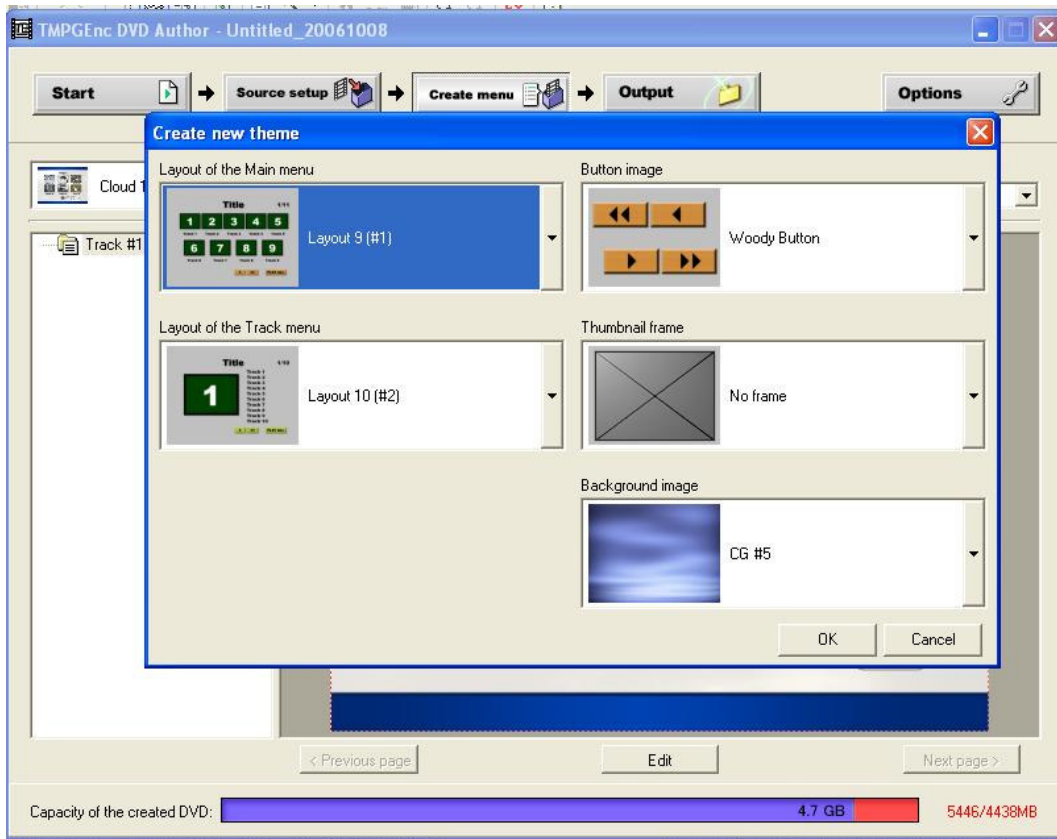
TMPGEnc DVD Author - Untitled_20061008

Start

Source setup

Create menu

Output

Options

Cloud 1

Track #1

Create new theme

Layout of the Main menu

Title

1/11

1 2 3 4 5

6 7 8 9

Layout 9 (#1)

Button image

Woody Button

Layout of the Track menu

Title

1/10

1

Layout 10 (#2)

Thumbnail frame

No frame

Background image

CG #5

OK

Cancel

< Previous page

Edit

Next page >

Capacity of the created DVD:

4.7 GB

5446/4438MB